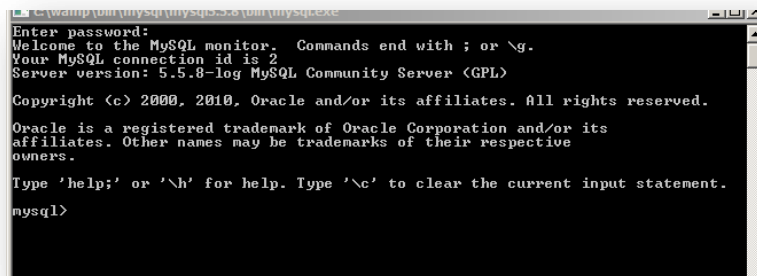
c:\wamp\bin\mysql\mysql5.5.8\bin\mysql.exe

Enter password:
Welcome to the MySQL monitor. Commands end with ; or \g.
Your MySQL connection id is 2
Server version: 5.5.8-log MySQL Community Server (GPL)

Copyright (c) 2000, 2010, Oracle and/or its affiliates. All rights reserved.

Oracle is a registered trademark of Oracle Corporation and/or its affiliates. Other names may be trademarks of their respective owners.

Type 'help;' or '\h' for help. Type '\c' to clear the current input statement.

mysql>